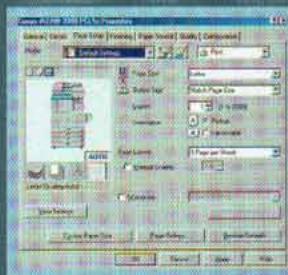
Canon iR2200-3300 PCL5e Properties

General | Sharing | Page Setup | Finishing | Paper Source | Quality | Configuration

Profile: Default Settings

Page Size: Letter

Output Size: Match Page Size

Copies: 1 (1 to 2000)

Orientation: Portrait / Landscape

Page Layout: 1 Page per Sheet

Manual Scaling

Watermark

Letter [Scaling:Auto]

View Settings

Custom Paper Size... | Page Options... | Restore Defaults

OK | Cancel | Apply | Help